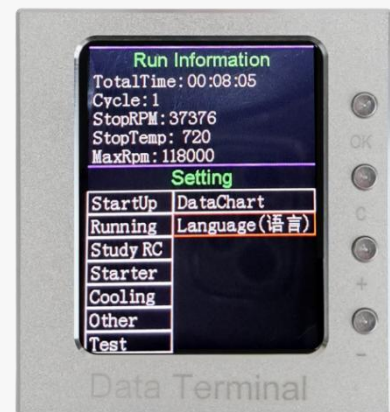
Run Information
TotalTime: 00:08:05
Cycle: 1
StopRPM: 37376
StopTemp: 720
MaxRpm: 118000

Setting

| StartUp | DataChart |
|---|---|
| Running | Language(语言) |
| Study RC | |
| Starter | |
| Cooling | |
| Other | |
| Test | |

OK
C
+
−

Data Terminal